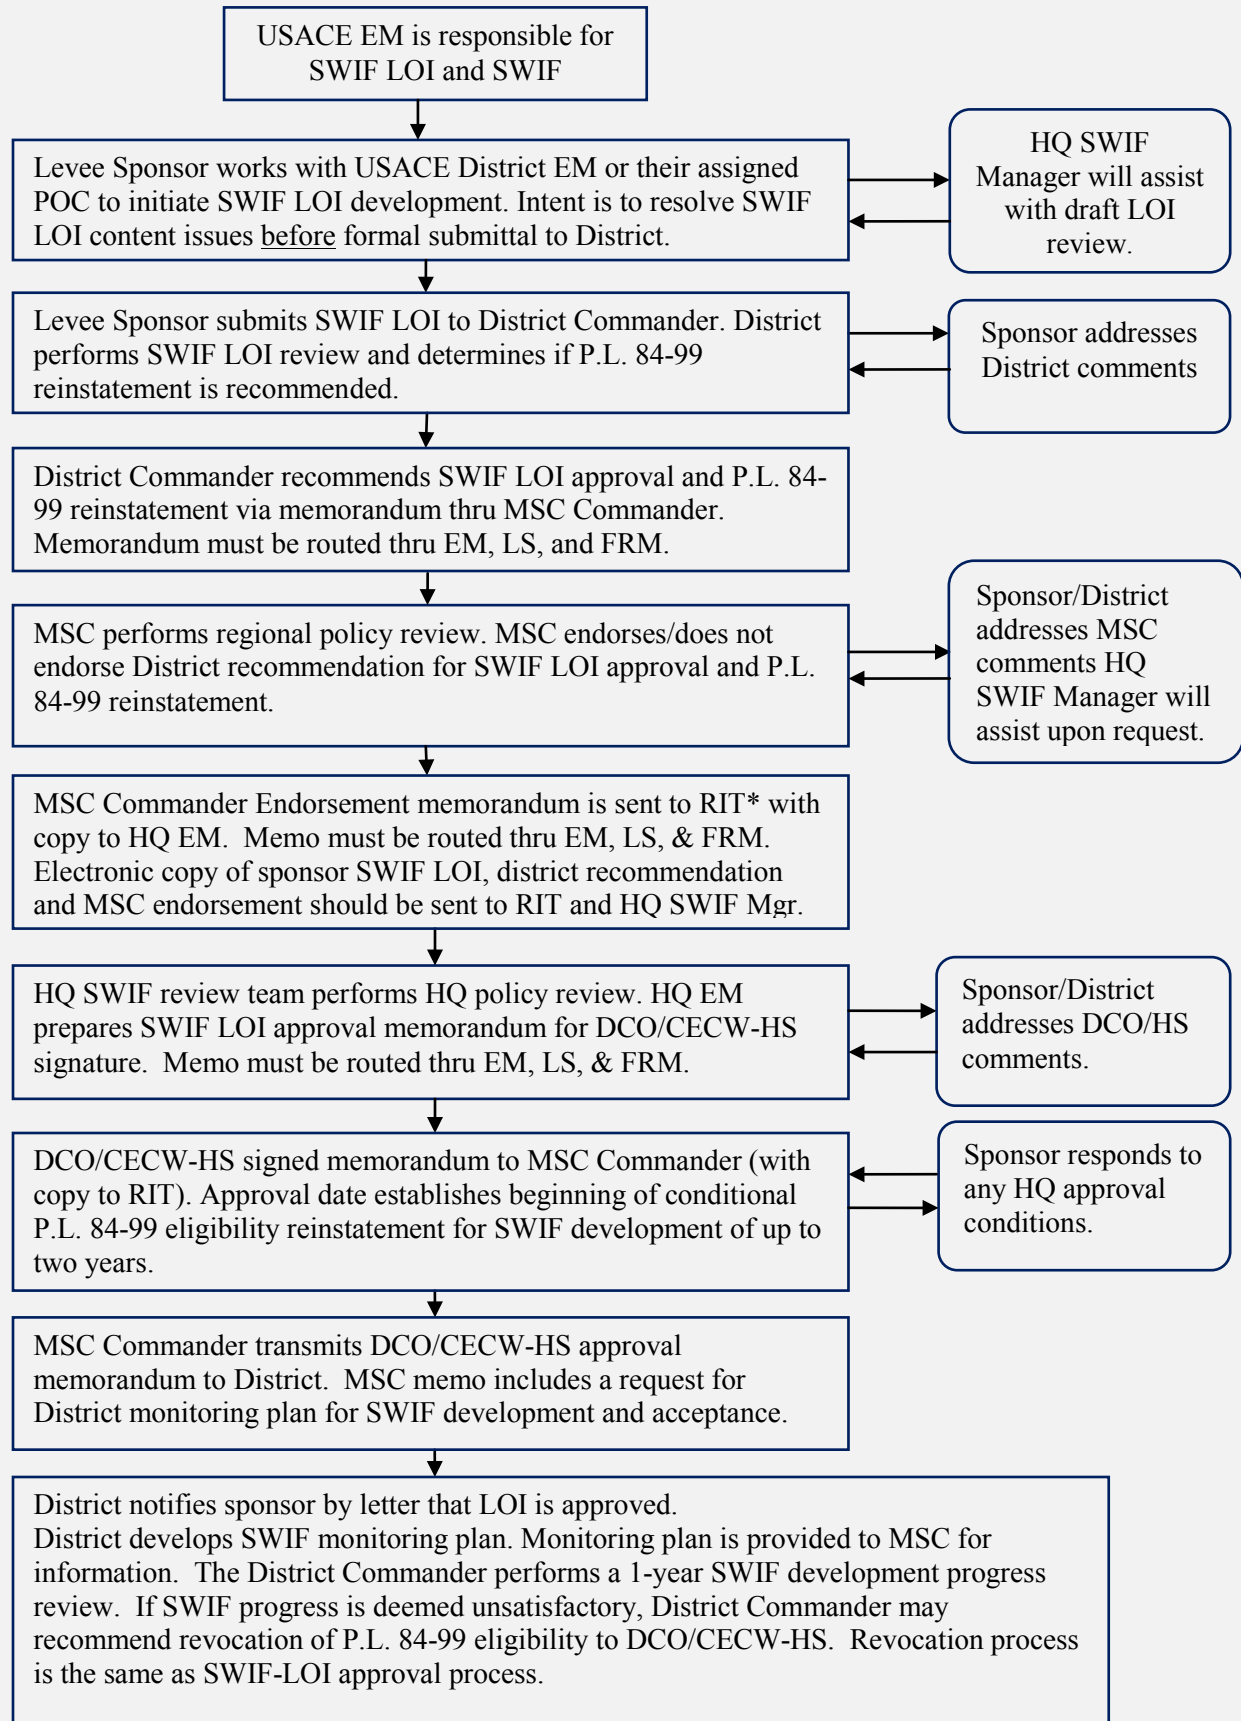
USACE EM is responsible for SWIF LOI and SWIF

Levee Sponsor works with USACE District EM or their assigned POC to initiate SWIF LOI development. Intent is to resolve SWIF LOI content issues before formal submittal to District.

HQ SWIF Manager will assist with draft LOI review.

Levee Sponsor submits SWIF LOI to District Commander. District performs SWIF LOI review and determines if P.L. 84-99 reinstatement is recommended.

Sponsor addresses District comments

District Commander recommends SWIF LOI approval and P.L. 84-99 reinstatement via memorandum thru MSC Commander. Memorandum must be routed thru EM, LS, and FRM.

MSC performs regional policy review. MSC endorses/does not endorse District recommendation for SWIF LOI approval and P.L. 84-99 reinstatement.

Sponsor/District addresses MSC comments HQ SWIF Manager will assist upon request.

MSC Commander Endorsement memorandum is sent to RIT* with copy to HQ EM. Memo must be routed thru EM, LS, & FRM. Electronic copy of sponsor SWIF LOI, district recommendation and MSC endorsement should be sent to RIT and HQ SWIF Mgr.

HQ SWIF review team performs HQ policy review. HQ EM prepares SWIF LOI approval memorandum for DCO/CECW-HS signature. Memo must be routed thru EM, LS, & FRM.

Sponsor/District addresses DCO/HS comments.

DCO/CECW-HS signed memorandum to MSC Commander (with copy to RIT). Approval date establishes beginning of conditional P.L. 84-99 eligibility reinstatement for SWIF development of up to two years.

Sponsor responds to any HQ approval conditions.

MSC Commander transmits DCO/CECW-HS approval memorandum to District. MSC memo includes a request for District monitoring plan for SWIF development and acceptance.

District notifies sponsor by letter that LOI is approved.
District develops SWIF monitoring plan. Monitoring plan is provided to MSC for information. The District Commander performs a 1-year SWIF development progress review. If SWIF progress is deemed unsatisfactory, District Commander may recommend revocation of P.L. 84-99 eligibility to DCO/CECW-HS. Revocation process is the same as SWIF-LOI approval process.